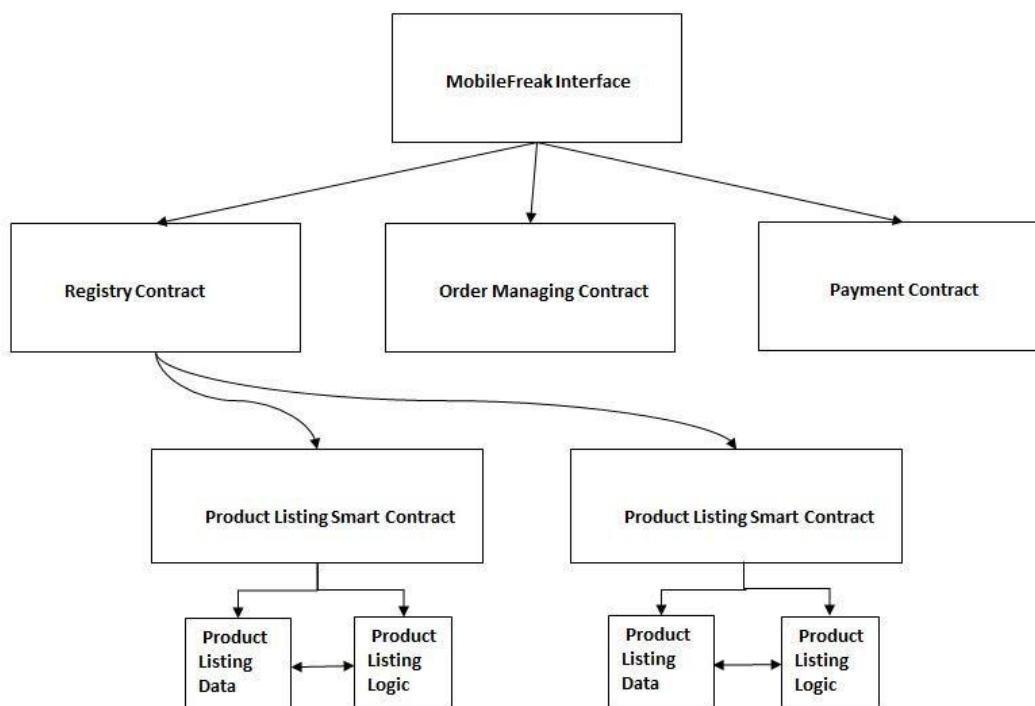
MobileFreak Interface

Registry Contract

Order Managing Contract

Payment Contract

Product Listing Smart Contract

Product Listing Smart Contract

Product Listing Data

Product Listing Logic

Product Listing Data

Product Listing Logic